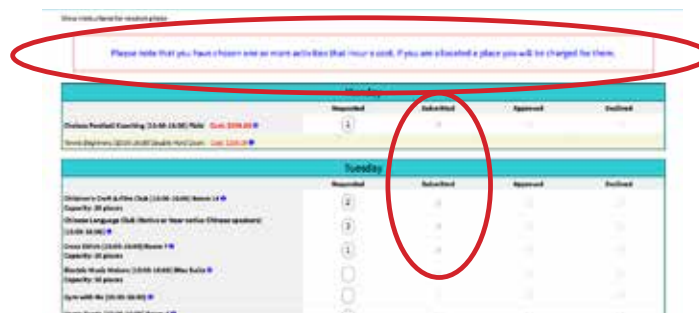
Show more/hand for resolved grades

Please note that you have chosen one or more activities that incur a cost. If you are allocated a place you will be charged for them.

Monday

| | Requested | Submitted | Approved | Declined |
|---|---|---|---|---|
| Chinese Football Coaching (15:00-16:00) Field Cost: $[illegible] | 1 | | | |
| Tennis Beginners (15:00-16:00) Double Hard Court Cost: $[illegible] | | | | |

Tuesday

| | Requested | Submitted | Approved | Declined |
|---|---|---|---|---|
| Children's Craft & Film Club (15:00-16:00) Room 14 Capacity: 20 places | 2 | | | |
| Chinese Language Club (Native or Near-native Chinese speakers) (15:00-16:00) | 3 | | | |
| Cross Stitch (15:00-16:00) Room 7 Capacity: 16 places | 1 | | | |
| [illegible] (15:00-16:00) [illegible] Capacity: 30 places | | | | |
| Gym with Mr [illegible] (15:00-16:00) | | | | |